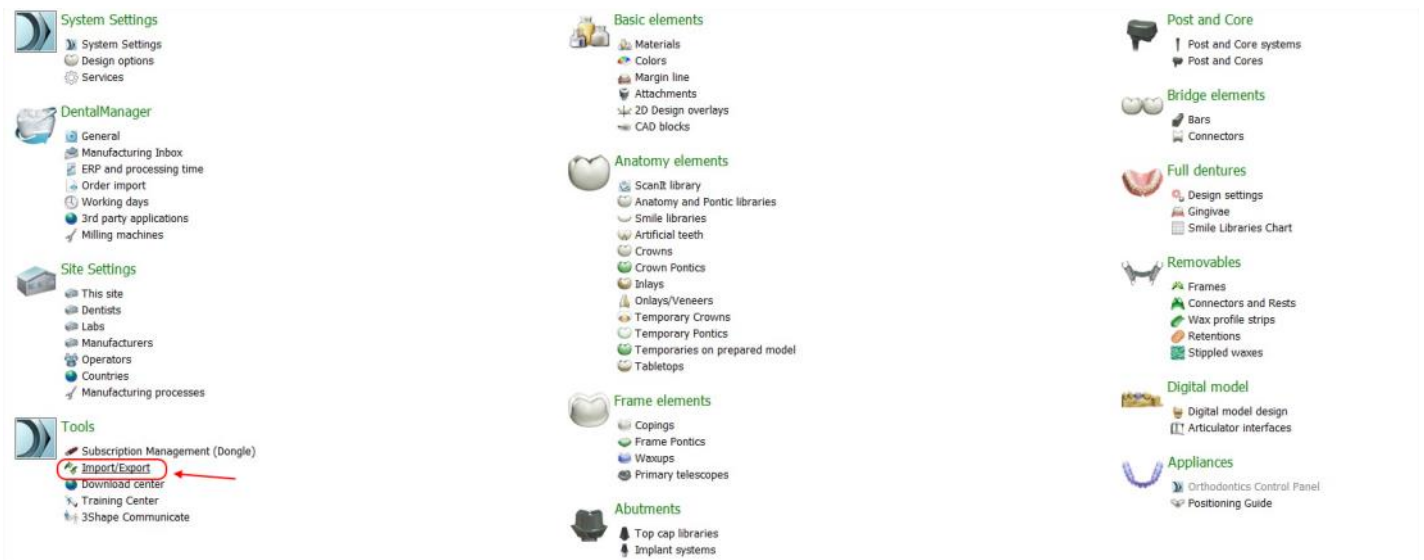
System Settings
System Settings
Design options
Services

DentalManager
General
Manufacturing Inbox
ERP and processing time
Order import
Working days
3rd party applications
Milling machines

Site Settings
This site
Dentists
Labs
Manufacturers
Operators
Countries
Manufacturing processes

Tools
Subscription Management (Dongle)
Import/Export
Download center
Training Center
3Shape Communicate

Basic elements
Materials
Colors
Margin line
Attachments
2D Design overlays
CAD blocks

Anatomy elements
ScanIt library
Anatomy and Pontic libraries
Smile libraries
Artificial teeth
Crowns
Crown Pontics
Inlays
Onlays/Veneers
Temporary Crowns
Temporary Pontics
Temporaries on prepared model
Tabletops

Frame elements
Copings
Frame Pontics
Waxups
Primary telescopes

Abutments
Top cap libraries
Implant systems

Post and Core
Post and Core systems
Post and Cores

Bridge elements
Bars
Connectors

Full dentures
Design settings
Gingivae
Smile Libraries Chart

Removables
Frames
Connectors and Rests
Wax profile strips
Retentions
Stippled waxes

Digital model
Digital model design
Articulator interfaces

Appliances
Orthodontics Control Panel
Positioning Guide